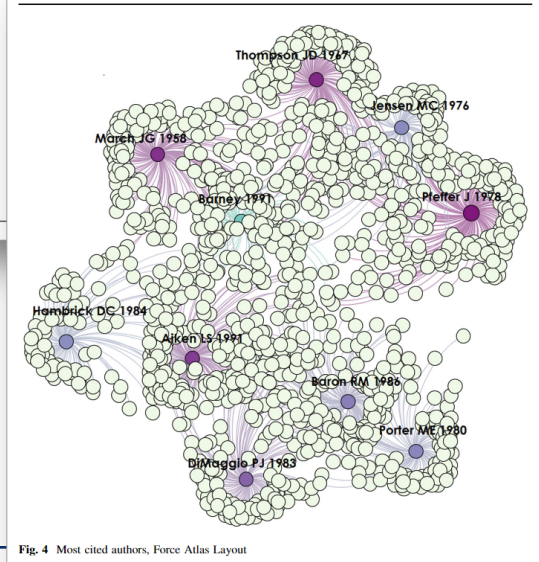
Thompson JD 1967

Jensen MC 1976

March JG 1958

Barney 1991

Pfeffer J 1978

Hambrick DC 1984

Aiken LS 1991

Baron RM 1986

Porter ME 1980

DiMaggio PJ 1983

Fig. 4 Most cited authors, Force Atlas Layout